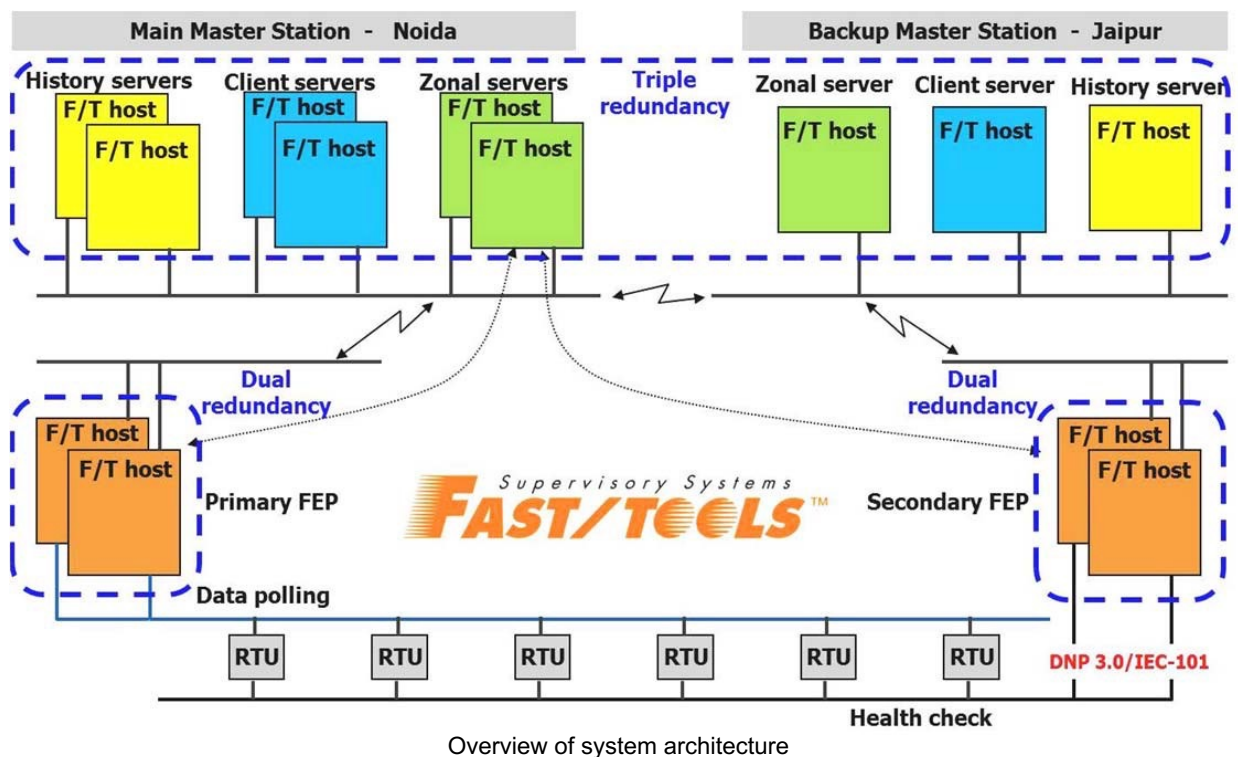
Main Master Station - Noida

Backup Master Station - Jaipur

History servers
F/T host
F/T host

Client servers
F/T host
F/T host

Zonal servers
F/T host
F/T host

Triple redundancy

Zonal server
F/T host

Client server
F/T host

History server
F/T host

Dual redundancy

Dual redundancy

F/T host
F/T host
Primary FEP

Supervisory Systems
FAST/TOOLS™

Secondary FEP
F/T host
F/T host

Data polling

RTU
RTU
RTU
RTU
RTU
RTU

DNP 3.0/IEC-101

Health check

Overview of system architecture